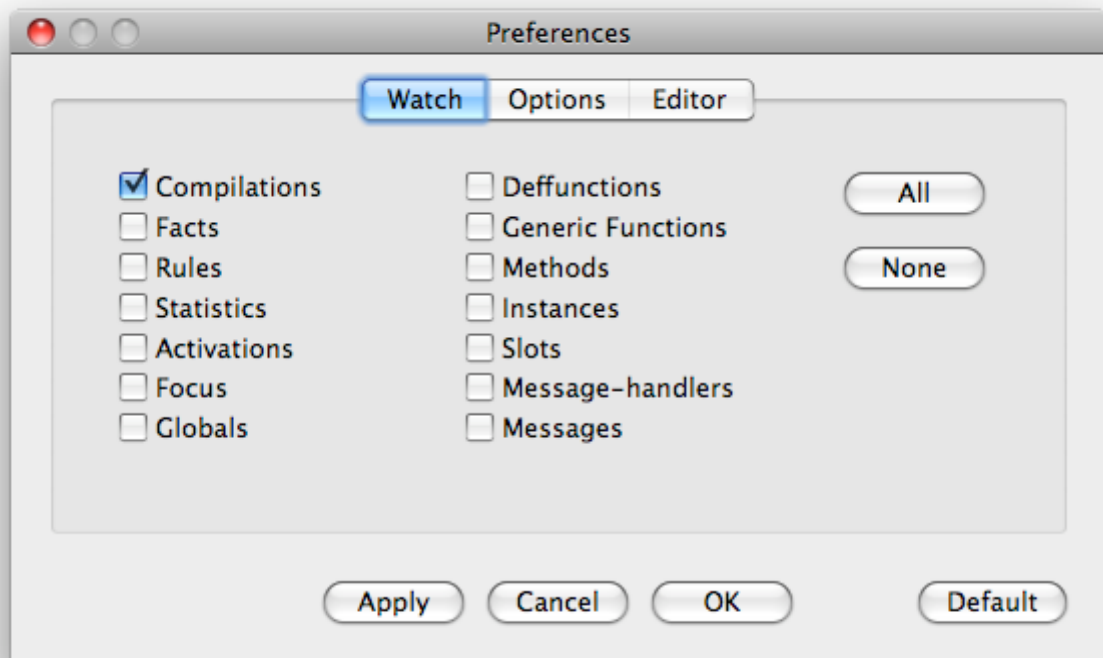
Preferences

Watch Options Editor

Compilations
Facts
Rules
Statistics
Activations
Focus
Globals

Deffunctions
Generic Functions
Methods
Instances
Slots
Message-handlers
Messages

All
None

Apply Cancel OK Default